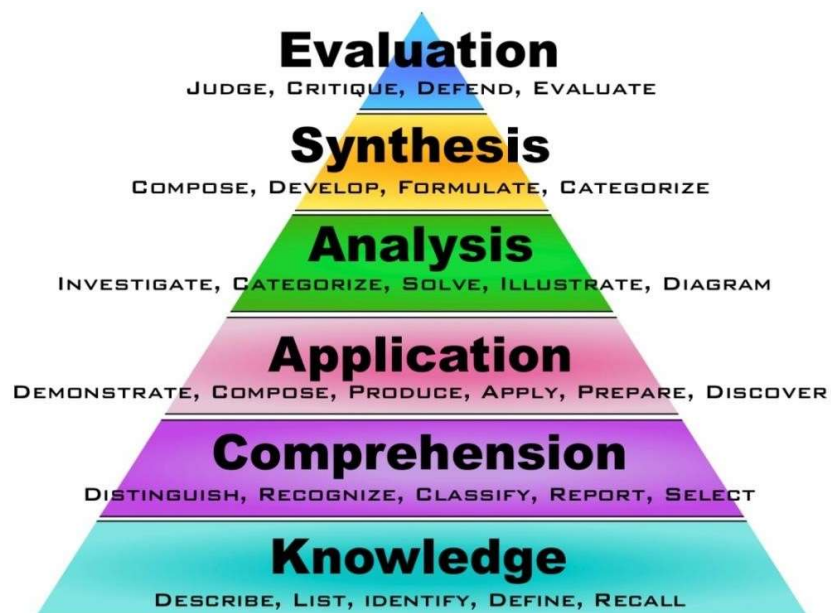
Evaluation
Judge, Critique, Defend, Evaluate

Synthesis
Compose, Develop, Formulate, Categorize

Analysis
Investigate, Categorize, Solve, Illustrate, Diagram

Application
Demonstrate, Compose, Produce, Apply, Prepare, Discover

Comprehension
Distinguish, Recognize, Classify, Report, Select

Knowledge
Describe, List, identify, Define, Recall